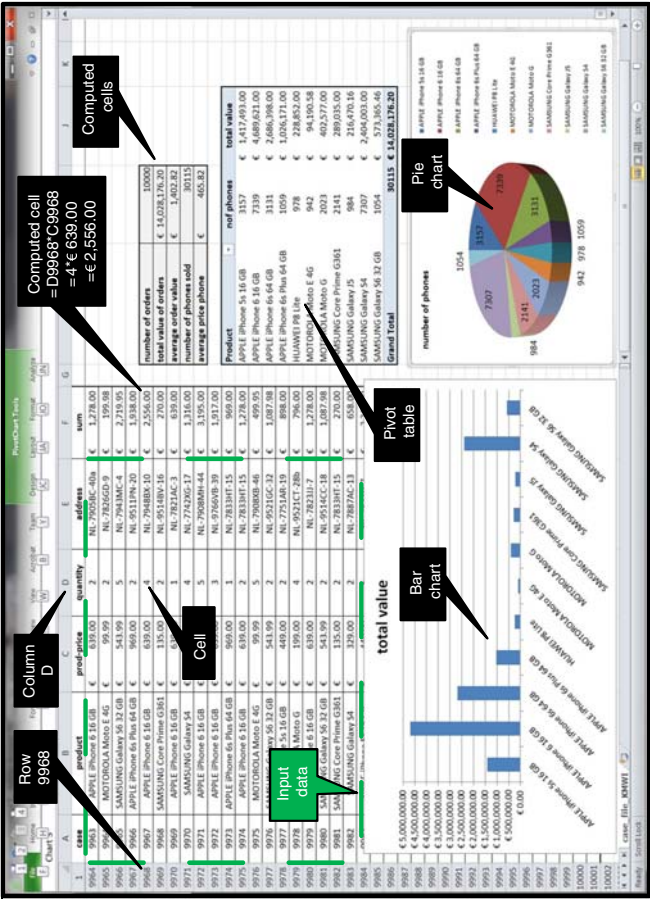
Row 9968

Column D

Cell

Input data

Computed cell =D9968*C9968 = 4 * € 639.00 = € 2,556.00

Computed cells

Pivot table

Pie chart

Bar chart

| | A | B | C | D | E | F |
|---|---|---|---|---|---|---|
| 1 | case | product | prod-price | quantity | address | sum |
| 9964 | 9963 | APPLE iPhone 6 16 GB | 639.00 | 2 | NL-7905BC-40a | 1,278.00 |
| 9965 | 9964 | MOTOROLA Moto E 4G | 99.99 | 2 | NL-7826GD-9 | 199.98 |
| 9966 | 9965 | SAMSUNG Galaxy S6 32 GB | 543.99 | 5 | NL-7943MC-4 | 2,719.95 |
| 9967 | 9966 | APPLE iPhone 6s Plus 64 GB | 969.00 | 2 | NL-9511PN-20 | 1,938.00 |
| 9968 | 9967 | APPLE iPhone 6 16 GB | 639.00 | 4 | NL-7948BX-10 | 2,556.00 |
| 9969 | 9968 | SAMSUNG Core Prime G361 | 135.00 | 2 | NL-9514BV-16 | 270.00 |
| 9970 | 9969 | APPLE iPhone 6 16 GB | 639.00 | 1 | NL-7821AC-3 | 639.00 |
| 9971 | 9970 | SAMSUNG Galaxy S4 | 329.00 | 4 | NL-7742XG-17 | 1,316.00 |
| 9972 | 9971 | APPLE iPhone 6 16 GB | 639.00 | 5 | NL-7908MH-44 | 3,195.00 |
| 9973 | 9972 | APPLE iPhone 6 16 GB | 639.00 | 3 | NL-9766VB-39 | 1,917.00 |
| 9974 | 9973 | APPLE iPhone 6s Plus 64 GB | 969.00 | 1 | NL-7833HT-15 | 969.00 |
| 9975 | 9974 | APPLE iPhone 6 16 GB | 639.00 | 2 | NL-7833HT-15 | 1,278.00 |
| 9976 | 9975 | MOTOROLA Moto E 4G | 99.99 | 5 | NL-7908XB-46 | 499.95 |
| 9977 | 9976 | SAMSUNG Galaxy S6 32 GB | 543.99 | 2 | NL-9521GC-32 | 1,087.98 |
| 9978 | 9977 | APPLE iPhone 5s 16 GB | 449.00 | 2 | NL-7751AB-19 | 898.00 |
| 9979 | 9978 | MOTOROLA Moto G | 199.00 | 4 | NL-9523CT-28b | 796.00 |
| 9980 | 9979 | APPLE iPhone 6 16 GB | 639.00 | 2 | NL-7823JJ-7 | 1,278.00 |
| 9981 | 9980 | SAMSUNG Galaxy S6 32 GB | 543.99 | 2 | NL-9514CC-18 | 1,087.98 |
| 9982 | 9981 | SAMSUNG Core Prime G361 | 135.00 | 2 | NL-7833HT-15 | 270.00 |
| 9983 | 9982 | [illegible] | 129.00 | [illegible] | NL-7887AC-13 | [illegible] |

| | | |
|---|---|---|
| number of orders | | 10000 |
| total value of orders | € | 14,028,176.20 |
| average order value | € | 1,402.82 |
| number of phones sold | | 30115 |
| average price phone | € | 465.82 |

| Product | nof phones | total value |
|---|---|---|
| APPLE iPhone 5s 16 GB | 3157 | € 1,417,493.00 |
| APPLE iPhone 6 16 GB | 7339 | € 4,689,621.00 |
| APPLE iPhone 6s 64 GB | 3131 | € 2,686,398.00 |
| APPLE iPhone 6s Plus 64 GB | 1059 | € 1,026,171.00 |
| HUAWEI P8 Lite | 978 | € 228,852.00 |
| MOTOROLA Moto E 4G | 942 | € 94,190.58 |
| MOTOROLA Moto G | 2023 | € 402,577.00 |
| SAMSUNG Core Prime G361 | 2141 | € 289,035.00 |
| SAMSUNG Galaxy J5 | 984 | € 216,470.16 |
| SAMSUNG Galaxy S4 | 7307 | € 2,404,003.00 |
| SAMSUNG Galaxy S6 32 GB | 1054 | € 573,365.46 |
| Grand Total | 30115 | € 14,028,176.20 |

total value

€ 5,000,000.00
€ 4,500,000.00
€ 4,000,000.00
€ 3,500,000.00
€ 3,000,000.00
€ 2,500,000.00
€ 2,000,000.00
€ 1,500,000.00
€ 1,000,000.00
€ 500,000.00
€ 0.00

APPLE iPhone 5s 16 GB
APPLE iPhone 6 16 GB
APPLE iPhone 6s 64 GB
APPLE iPhone 6s Plus 64 GB
HUAWEI P8 Lite
MOTOROLA Moto E 4G
MOTOROLA Moto G
SAMSUNG Core Prime G361
SAMSUNG Galaxy J5
SAMSUNG Galaxy S4
SAMSUNG Galaxy S6 32 GB

number of phones

7339
3157
1054
7307
3131
2141
2023
984
942
978
1059

APPLE iPhone 5s 16 GB
APPLE iPhone 6 16 GB
APPLE iPhone 6s 64 GB
APPLE iPhone 6s Plus 64 GB
HUAWEI P8 Lite
MOTOROLA Moto E 4G
MOTOROLA Moto G
SAMSUNG Core Prime G361
SAMSUNG Galaxy J5
SAMSUNG Galaxy S4
SAMSUNG Galaxy S6 32 GB

PivotChart Tools
File Home Insert Page Layout Formulas Data Review View Acrobat Design Layout Format Analyze
Chart 5
case_file_KMWI
Ready Scroll Lock
100%